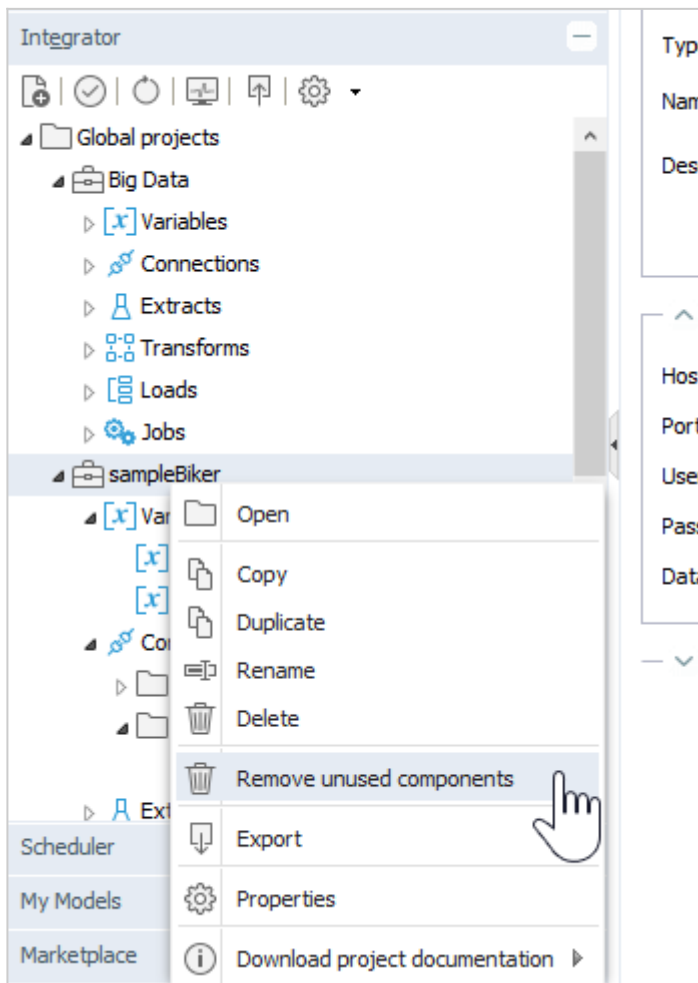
Integrator

Global projects
Big Data
Variables
Connections
Extracts
Transforms
Loads
Jobs
sampleBiker
Var
Co
Ext
Scheduler
My Models
Marketplace

Open
Copy
Duplicate
Rename
Delete
Remove unused components
Export
Properties
Download project documentation

Typ
Nam
Des
Hos
Port
Use
Pas
Data